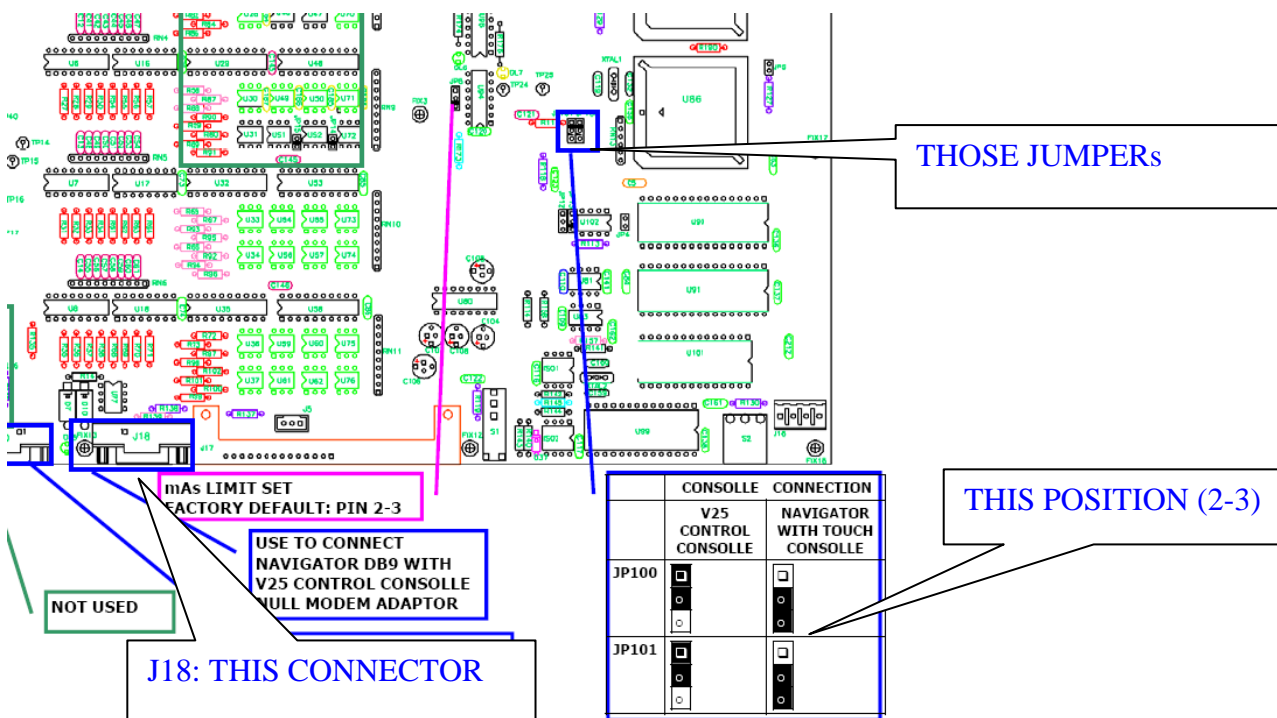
THOSE JUMPERs

mAs LIMIT SET
FACTORY DEFAULT: PIN 2-3

USE TO CONNECT NAVIGATOR DB9 WITH V25 CONTROL CONSOLLE NULL MODEM ADAPTOR

NOT USED

J18: THIS CONNECTOR

J18

THIS POSITION (2-3)

| | CONSOLLE | CONNECTION |
|---|---|---|
| | V25 CONTROL CONSOLLE | NAVIGATOR WITH TOUCH CONSOLLE |
| JP100 | | |
| JP101 | | |